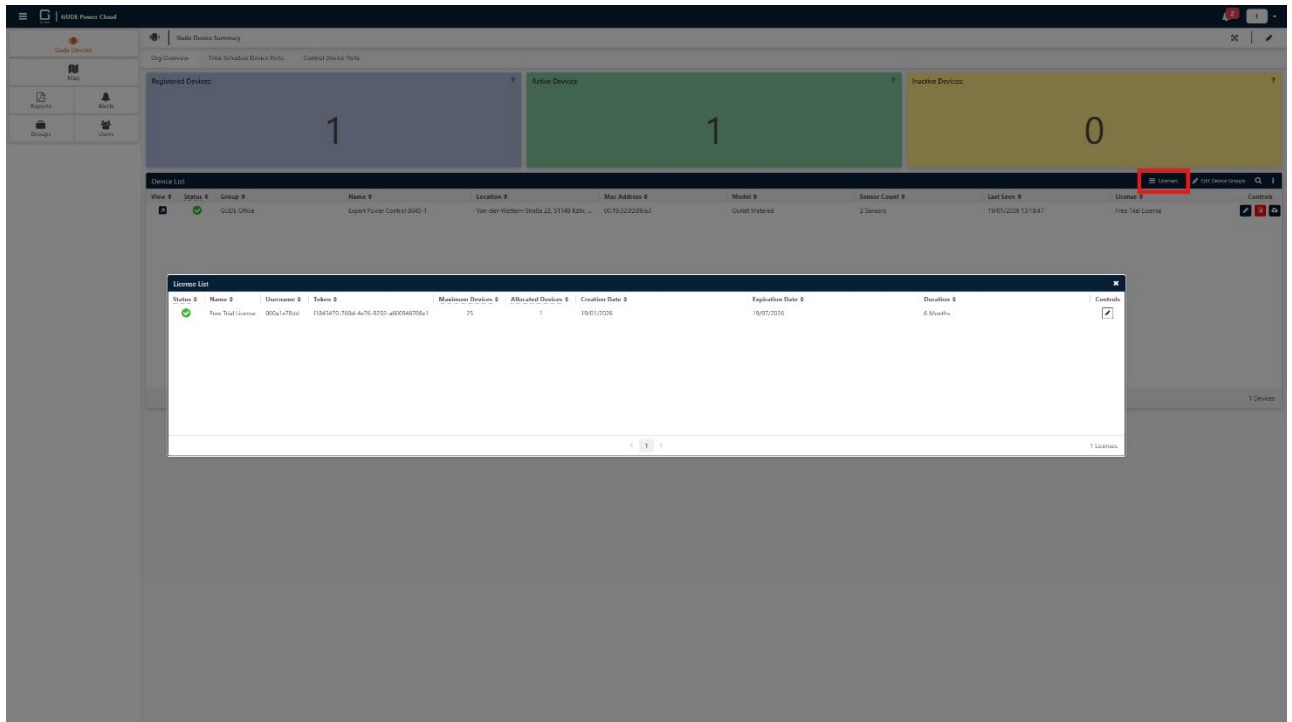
GUDE Power Cloud

Gude Devices

Map

Reports

Alerts

Groups

Users

Gude Device Summary

Org Overview   Time Schedule Device Ports   Control Device Ports

Registered Devices: ?
1

Active Devices: ?
1

Inactive Devices: ?
0

Device List

Licenses   Edit Device Groups

| View ⇕ | Status ⇕ | Group ⇕ | Name ⇕ | Location ⇕ | Mac Address ⇕ | Model ⇕ | Sensor Count ⇕ | Last Seen ⇕ | License ⇕ | Controls |
|---|---|---|---|---|---|---|---|---|---|---|
| | | GUDE Office | Expert Power Control 8045-1 | Von-der-Wettern-Straße 23, 51149 Köln, ... | 00:19:32:00:06:63 | Outlet Metered | 2 Sensors | 19/01/2026 13:18:47 | Free Trial License | |

1 Devices

License List

| Status ⇕ | Name ⇕ | Username ⇕ | Token ⇕ | Maximum Devices ⇕ | Allocated Devices ⇕ | Creation Date ⇕ | Expiration Date ⇕ | Duration ⇕ | Controls |
|---|---|---|---|---|---|---|---|---|---|
| | Free Trial License | 000a1e78dd | f1843470-760d-4e76-9202-a600948708e1 | 25 | 1 | 19/01/2026 | 19/07/2026 | 6 Months | |

< 1 >

1 Licenses